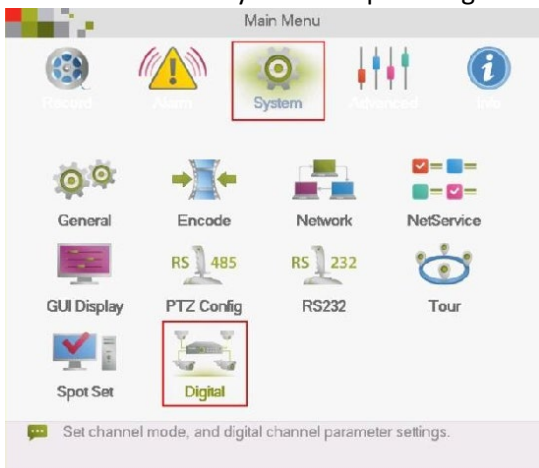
Main Menu

Record Alarm System Advanced Info

General Encode Network NetService

RS 485 RS 232

GUI Display PTZ Config RS232 Tour

Spot Set Digital

Set channel mode, and digital channel parameter settings.